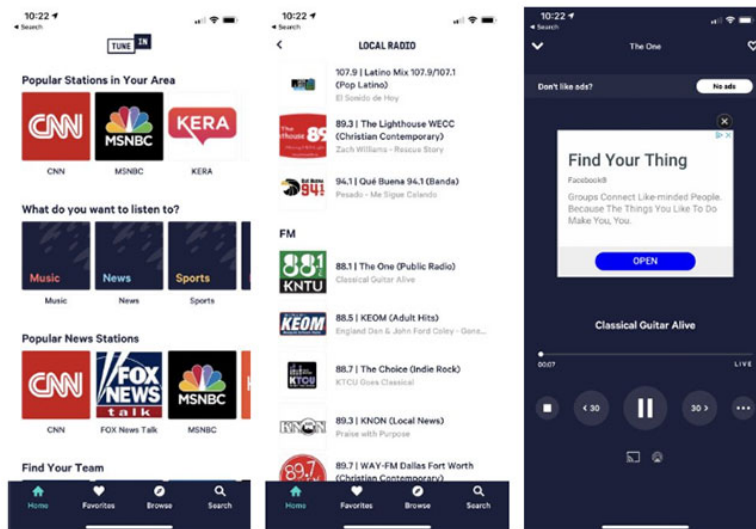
10:22
◂ Search

TUNE IN

Popular Stations in Your Area

CNN

MSNBC

KERA

CNN

MSNBC

KERA

What do you want to listen to?

Music

News

Sports

Music

News

Sports

Popular News Stations

CNN

FOX NEWS talk

MSNBC

CNN

FOX News Talk

MSNBC

Find Your Team

Home

Favorites

Browse

Search

10:22
◂ Search

LOCAL RADIO

107.9 | Latino Mix 107.9/107.1 (Pop Latino)
El Sonido de Hoy

89.3 | The Lighthouse WECC (Christian Contemporary)
Zach Williams - Rescue Story

94.1 | Qué Buena 94.1 (Banda)
Pesado - Me Sigue Celando

FM

88.1 KNTU

88.1 | The One (Public Radio)
Classical Guitar Alive

KEOM

88.5 | KEOM (Adult Hits)
England Dan & John Ford Coley - Gone...

KTCU

88.7 | The Choice (Indie Rock)
KTCU Goes Classical

KNON

89.3 | KNON (Local News)
Praise with Purpose

89.7

89.7 | WAY-FM Dallas Fort Worth (Christian Contemporary)

Home

Favorites

Browse

Search

10:22
◂ Search

The One

Don't like ads?

No ads

Find Your Thing

Facebook®

Groups Connect Like-minded People. Because The Things You Like To Do Make You, You.

OPEN

Classical Guitar Alive

00:07

LIVE

30

30